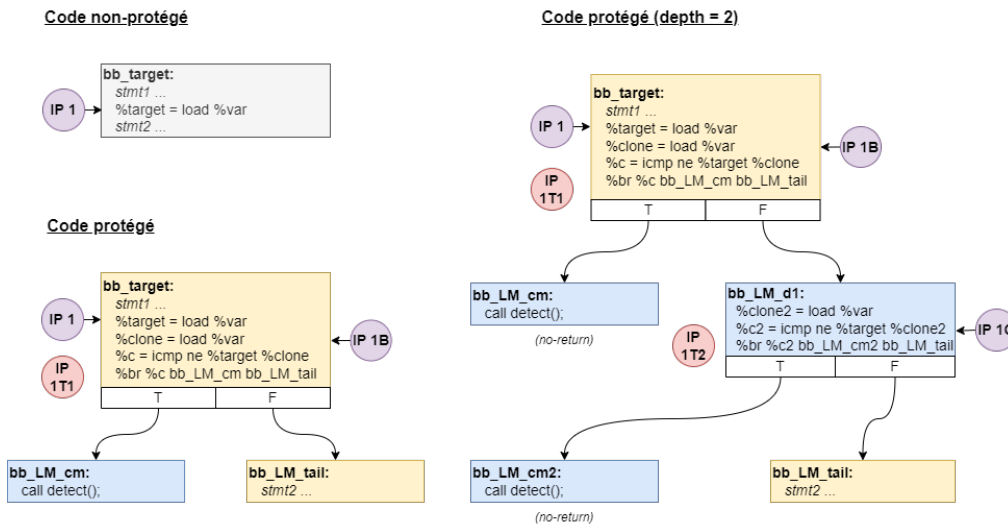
Code non-protégé

IP 1

bb_target:
stmt1 ...
%target = load %var
stmt2 ...

Code protégé

IP 1

IP 1T1

bb_target:
stmt1 ...
%target = load %var
%clone = load %var
%c = icmp ne %target %clone
%br %c bb_LM_cm bb_LM_tail

IP 1B

| T | F |
|---|---|

bb_LM_cm:
call detect();

bb_LM_tail:
stmt2 ...

Code protégé (depth = 2)

IP 1

IP 1T1

bb_target:
stmt1 ...
%target = load %var
%clone = load %var
%c = icmp ne %target %clone
%br %c bb_LM_cm bb_LM_tail

IP 1B

| T | F |
|---|---|

bb_LM_cm:
call detect();

(no-return)

IP 1T2

bb_LM_d1:
%clone2 = load %var
%c2 = icmp ne %target %clone2
%br %c2 bb_LM_cm2 bb_LM_tail

IP 1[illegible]

| T | F |
|---|---|

bb_LM_cm2:
call detect();

(no-return)

bb_LM_tail:
stmt2 ...